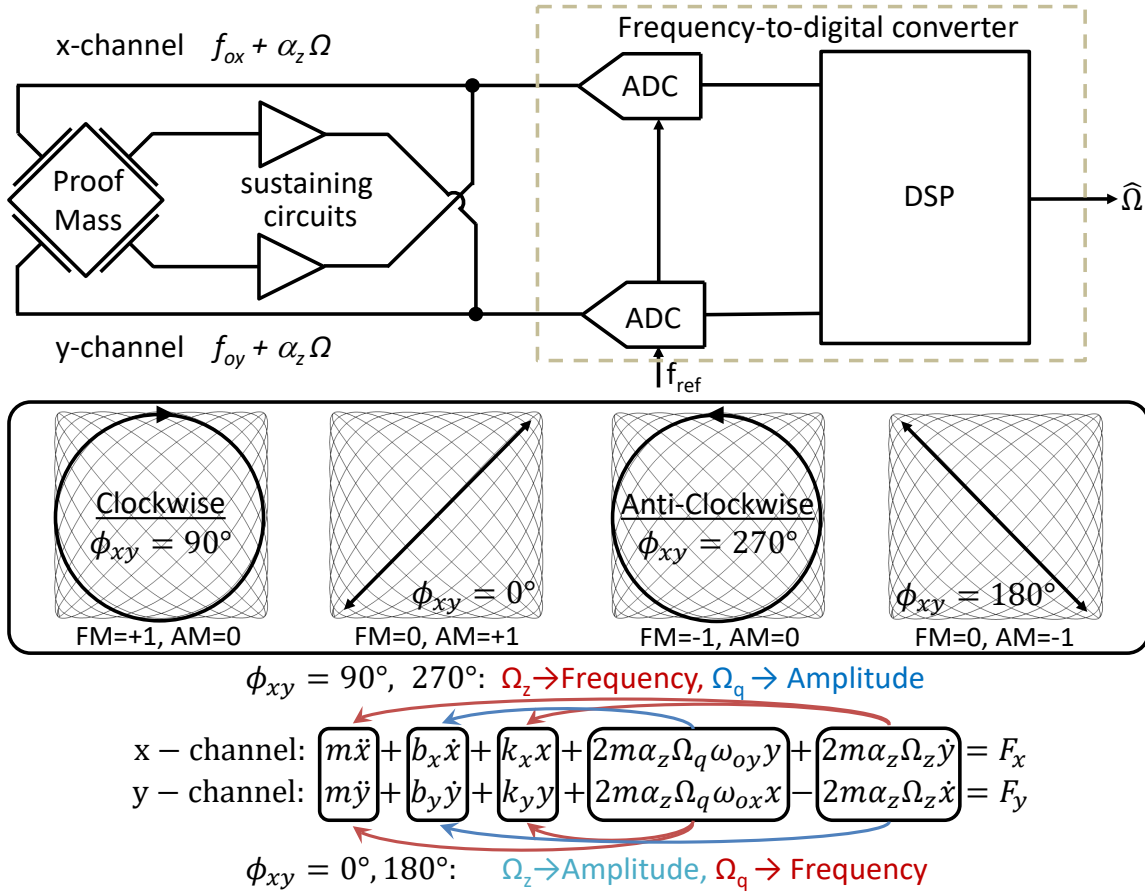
x-channel $f_{ox} + \alpha_z \Omega$

Frequency-to-digital converter

ADC

Proof Mass

sustaining circuits

DSP

$\widehat{\Omega}$

ADC

y-channel $f_{oy} + \alpha_z \Omega$

$f_{ref}$

Clockwise $\phi_{xy} = 90°$

FM=+1, AM=0

$\phi_{xy} = 0°$

FM=0, AM=+1

Anti-Clockwise $\phi_{xy} = 270°$

FM=-1, AM=0

$\phi_{xy} = 180°$

FM=0, AM=-1

$\phi_{xy} = 90°,\ 270°$: $\Omega_z$→Frequency, $\Omega_q$ → Amplitude

$\mathrm{x-channel:}\ m\ddot{x} + b_x\dot{x} + k_x x + 2m\alpha_z\Omega_q\omega_{oy}y + 2m\alpha_z\Omega_z\dot{y} = F_x$

$\mathrm{y-channel:}\ m\ddot{y} + b_y\dot{y} + k_y y + 2m\alpha_z\Omega_q\omega_{ox}x - 2m\alpha_z\Omega_z\dot{x} = F_y$

$\phi_{xy} = 0°, 180°$: $\Omega_z$→Amplitude, $\Omega_q$ → Frequency